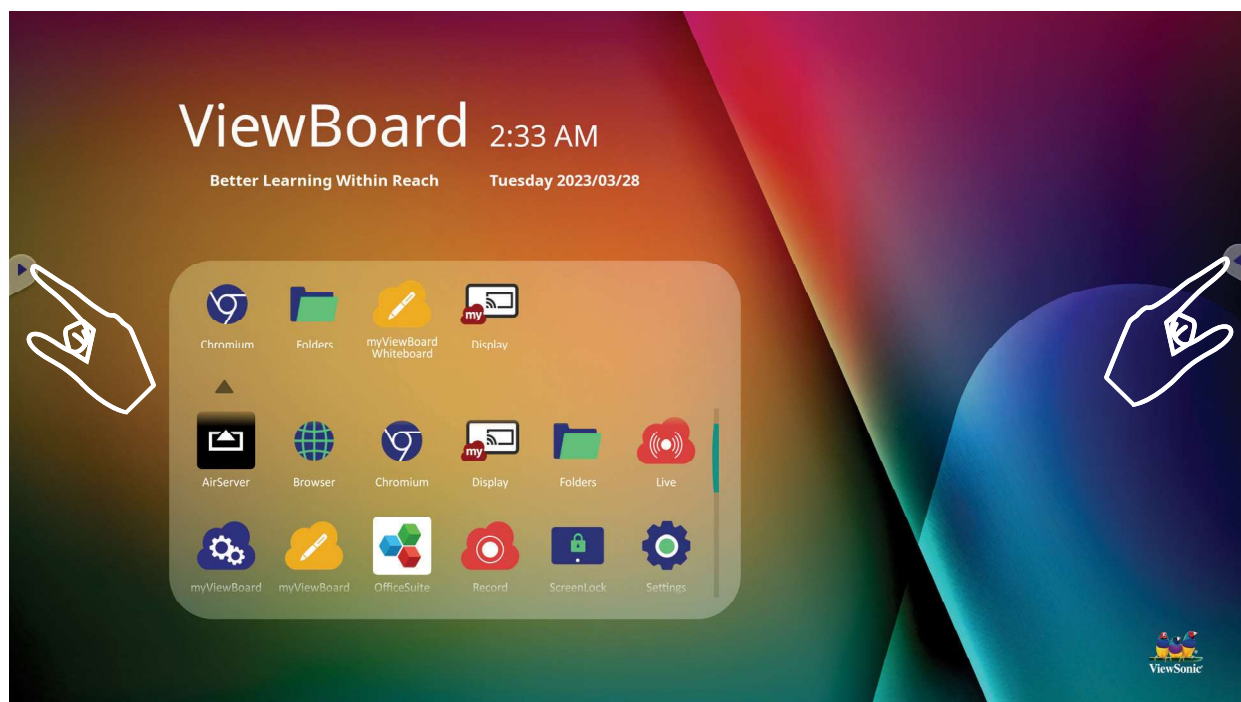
ViewBoard 2:33 AM

Better Learning Within Reach Tuesday 2023/03/28

Chromium
Folders
myViewBoard Whiteboard
my
Display

AirServer
Browser
Chromium
my
Display
Folders
Live

myViewBoard
myViewBoard
OfficeSuite
Record
ScreenLock
Settings

ViewSonic